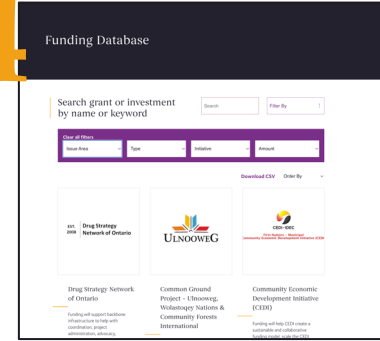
Funding Database

Search grant or investment by name or keyword

Search

Filter By

Clear all filters

Issue Area

Type

Initiative

Amount

Download CSV

Order By

EST. 2008 Drug Strategy Network of Ontario

ULNOOWEG

CEDI · IDEC
First Nations – Municipal Community Economic Development Initiative (CEDI)

Drug Strategy Network of Ontario

Funding will support backbone infrastructure to help with coordination, project administration, advocacy,

Common Ground Project - Ulnooweg, Wolastoqey Nations & Community Forests International

Community Economic Development Initiative (CEDI)

Funding will help CEDI create a sustainable and collaborative funding model, scale the CEDI